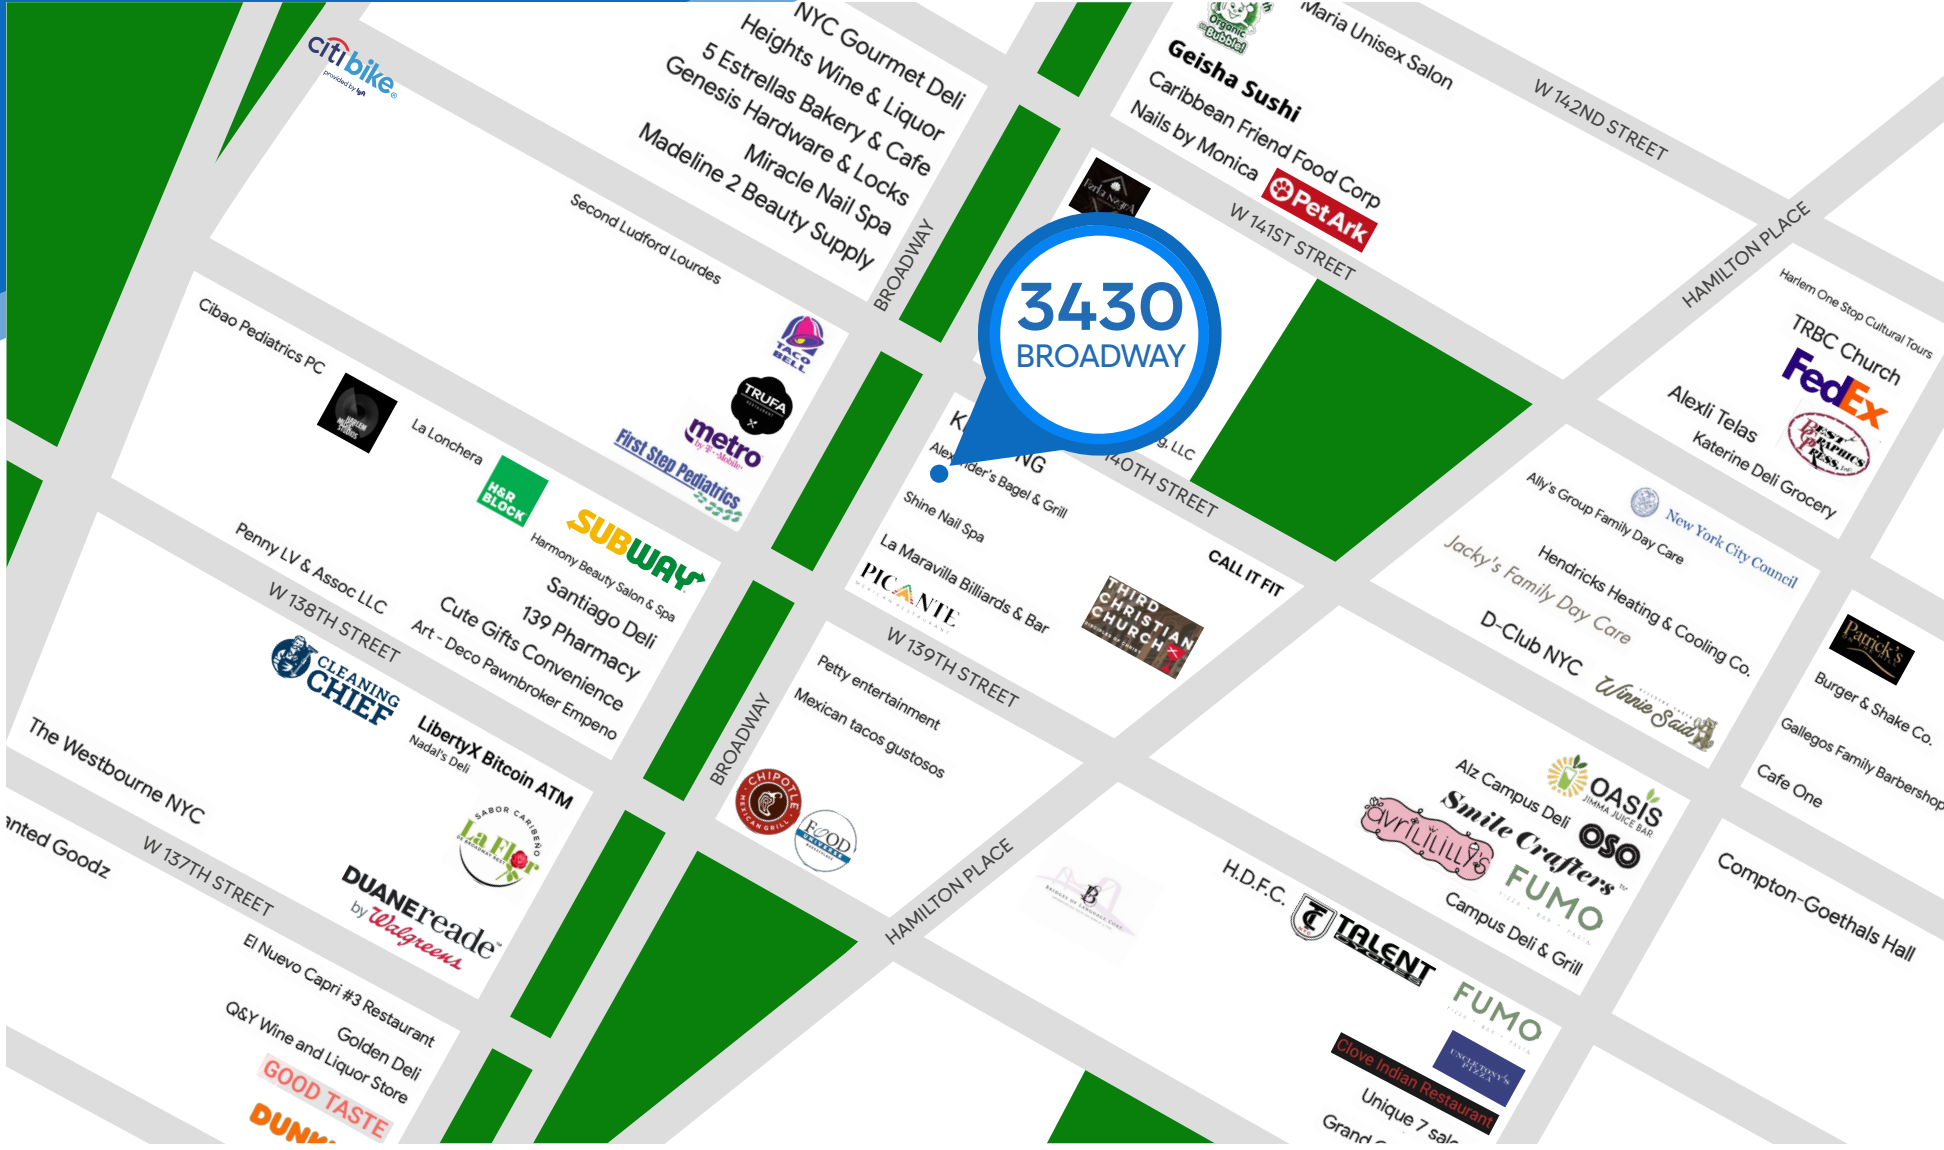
citibike
provided by lyft

NYC Gourmet Deli
Heights Wine & Liquor
5 Estrellas Bakery & Cafe
Genesis Hardware & Locks
Miracle Nail Spa
Madeline 2 Beauty Supply
Second Ludford Lourdes

BROADWAY

Organic Bubble
Maria Unisex Salon
Geisha Sushi
Caribbean Friend Food Corp
Nails by Monica
PetArk
W 141ST STREET
W 142ND STREET
HAMILTON PLACE

3430
BROADWAY

Harlem One Stop Cultural Tours
TRBC Church
FedEx
Alexli Telas
Katerine Deli Grocery

Cibao Pediatrics PC
La Lonchera
H&R BLOCK
TACO BELL
TRUFA
metro by T-Mobile
First Step Pediatrics
SUBWAY
Harmony Beauty Salon & Spa
Santiago Deli
139 Pharmacy
Cute Gifts Convenience
Art - Deco Pawnbroker Empeno
Penny LV & Assoc LLC
W 138TH STREET
CLEANING CHIEF
LibertyX Bitcoin ATM
Nadal's Deli

K
Alexander's Bagel & Grill
NG
g, LLC
140TH STREET
Shine Nail Spa
La Maravilla Billiards & Bar
PICANTE
CALL IT FIT
THIRD CHRISTIAN CHURCH
W 139TH STREET

Ally's Group Family Day Care
New York City Council
Jacky's Family Day Care
Hendricks Heating & Cooling Co.
D-Club NYC
Winnie Said
Patrick's
Burger & Shake Co.
Gallegos Family Barbershop
Cafe One

The Westbourne NYC
nted Goodz
W 137TH STREET
La Flor
DUANEreade by Walgreens
El Nuevo Capri #3 Restaurant
Golden Deli
Q&Y Wine and Liquor Store
GOOD TASTE
DUN

BROADWAY
Petty entertainment
Mexican tacos gustosos
CHIPOTLE
FOOD
HAMILTON PLACE

B
OASIS
Alz Campus Deli
Smile Crafters
OSO
avrililly's
FUMO
Campus Deli & Grill
H.D.F.C.
TALENT
FUMO
Clove Indian Restaurant
Unique 7 sal
Grand
Compton-Goethals Hall